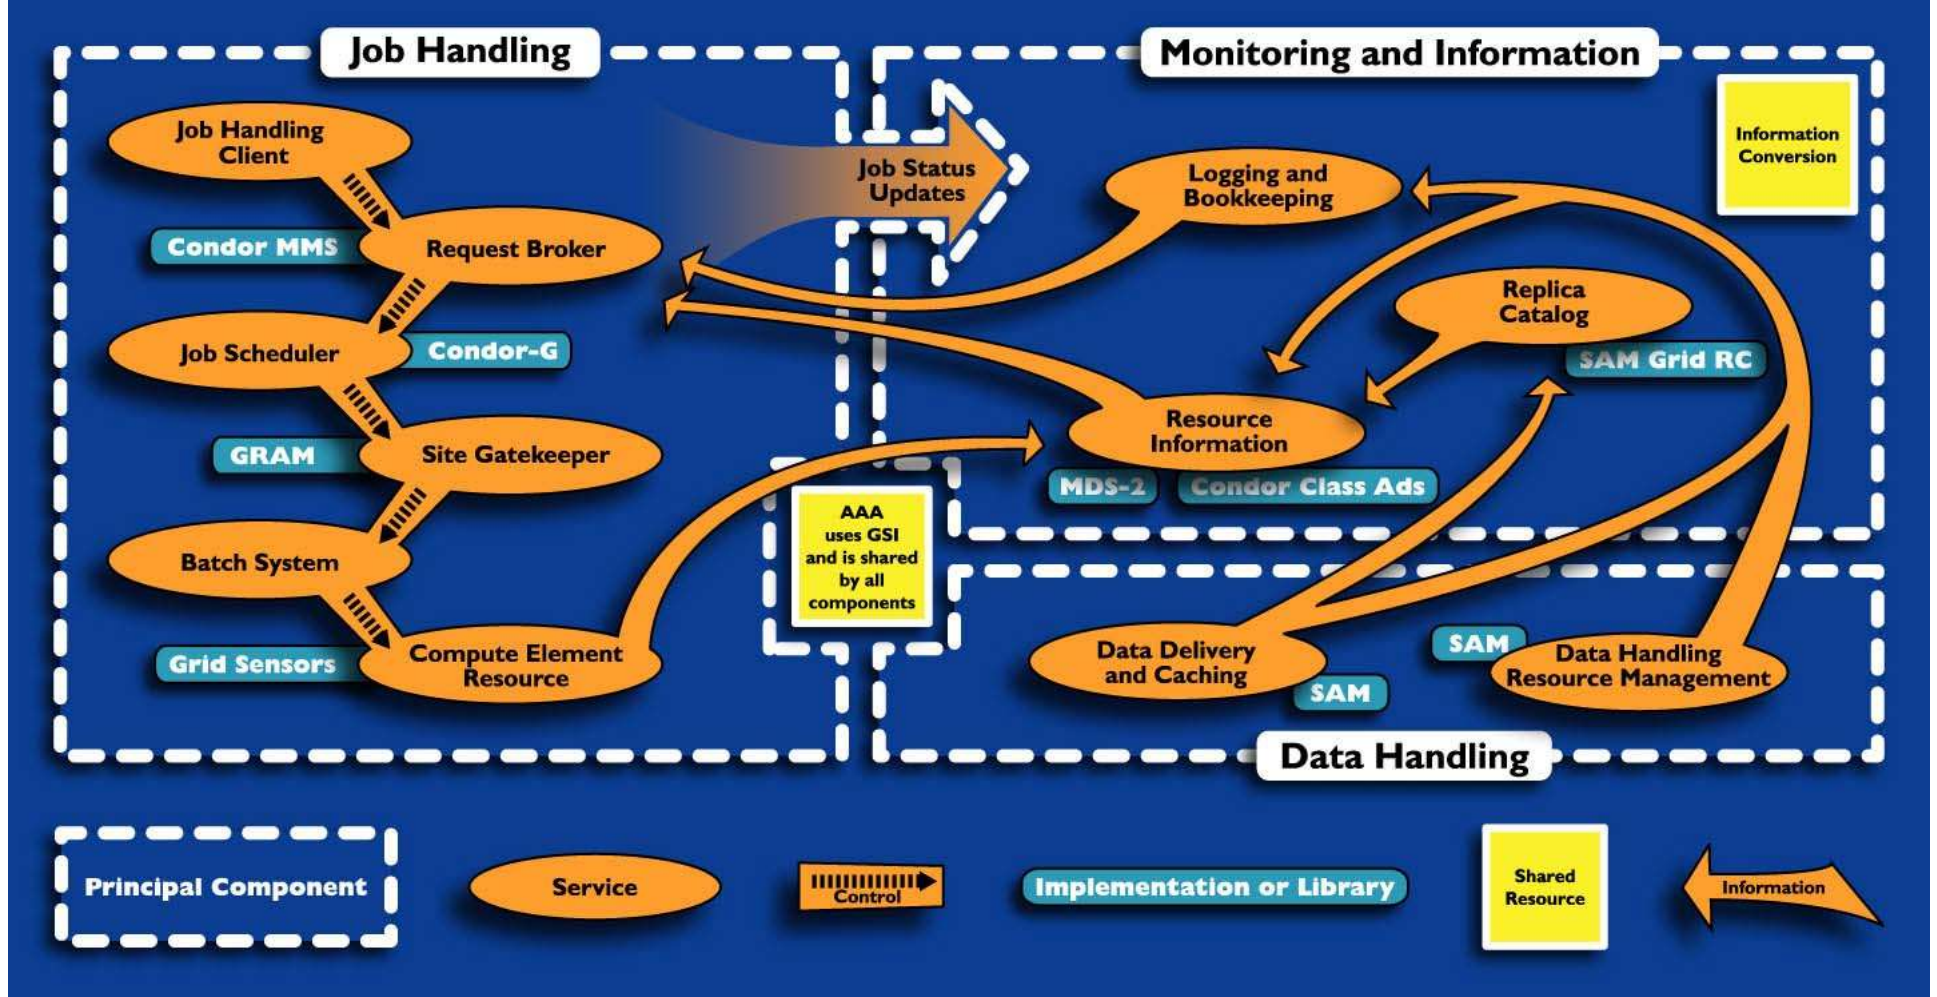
Job Handling

Job Handling Client

Condor MMS

Request Broker

Job Scheduler

Condor-G

GRAM

Site Gatekeeper

Batch System

Grid Sensors

Compute Element Resource

Job Status Updates

Monitoring and Information

Information Conversion

Logging and Bookkeeping

Replica Catalog

SAM Grid RC

Resource Information

MDS-2

Condor Class Ads

AAA uses GSI and is shared by all components

Data Delivery and Caching

SAM

SAM

Data Handling Resource Management

Data Handling

Principal Component

Service

Control

Implementation or Library

Shared Resource

Information